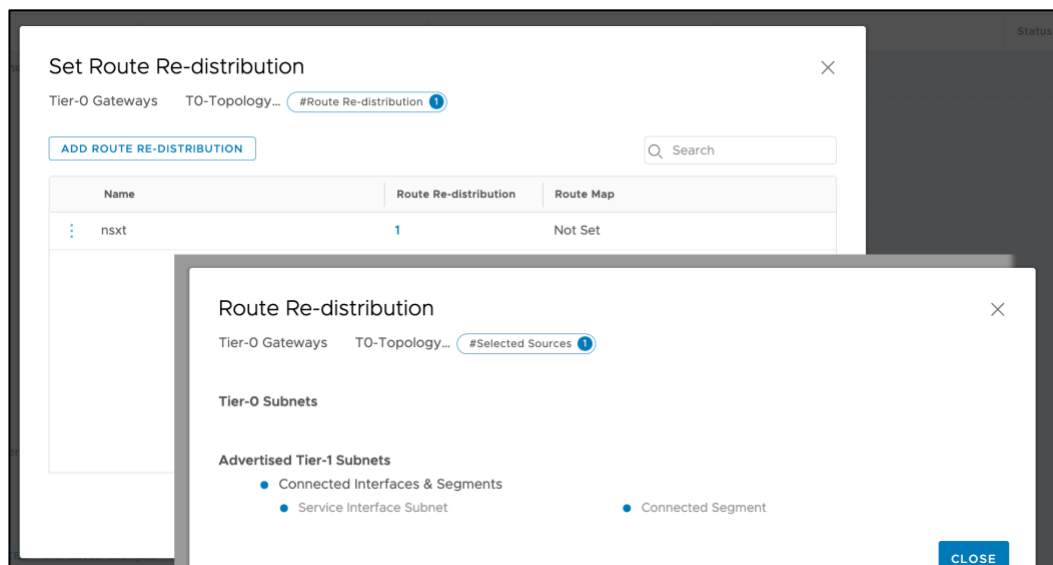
Status

Set Route Re-distribution

Tier-0 Gateways T0-Topology... #Route Re-distribution 1

ADD ROUTE RE-DISTRIBUTION

Search

| | Name | Route Re-distribution | Route Map |
|---|---|---|---|
| ⋮ | nsxt | 1 | Not Set |

Route Re-distribution

Tier-0 Gateways T0-Topology... #Selected Sources 1

Tier-0 Subnets

Advertised Tier-1 Subnets

• Connected Interfaces & Segments

• Service Interface Subnet

• Connected Segment

CLOSE